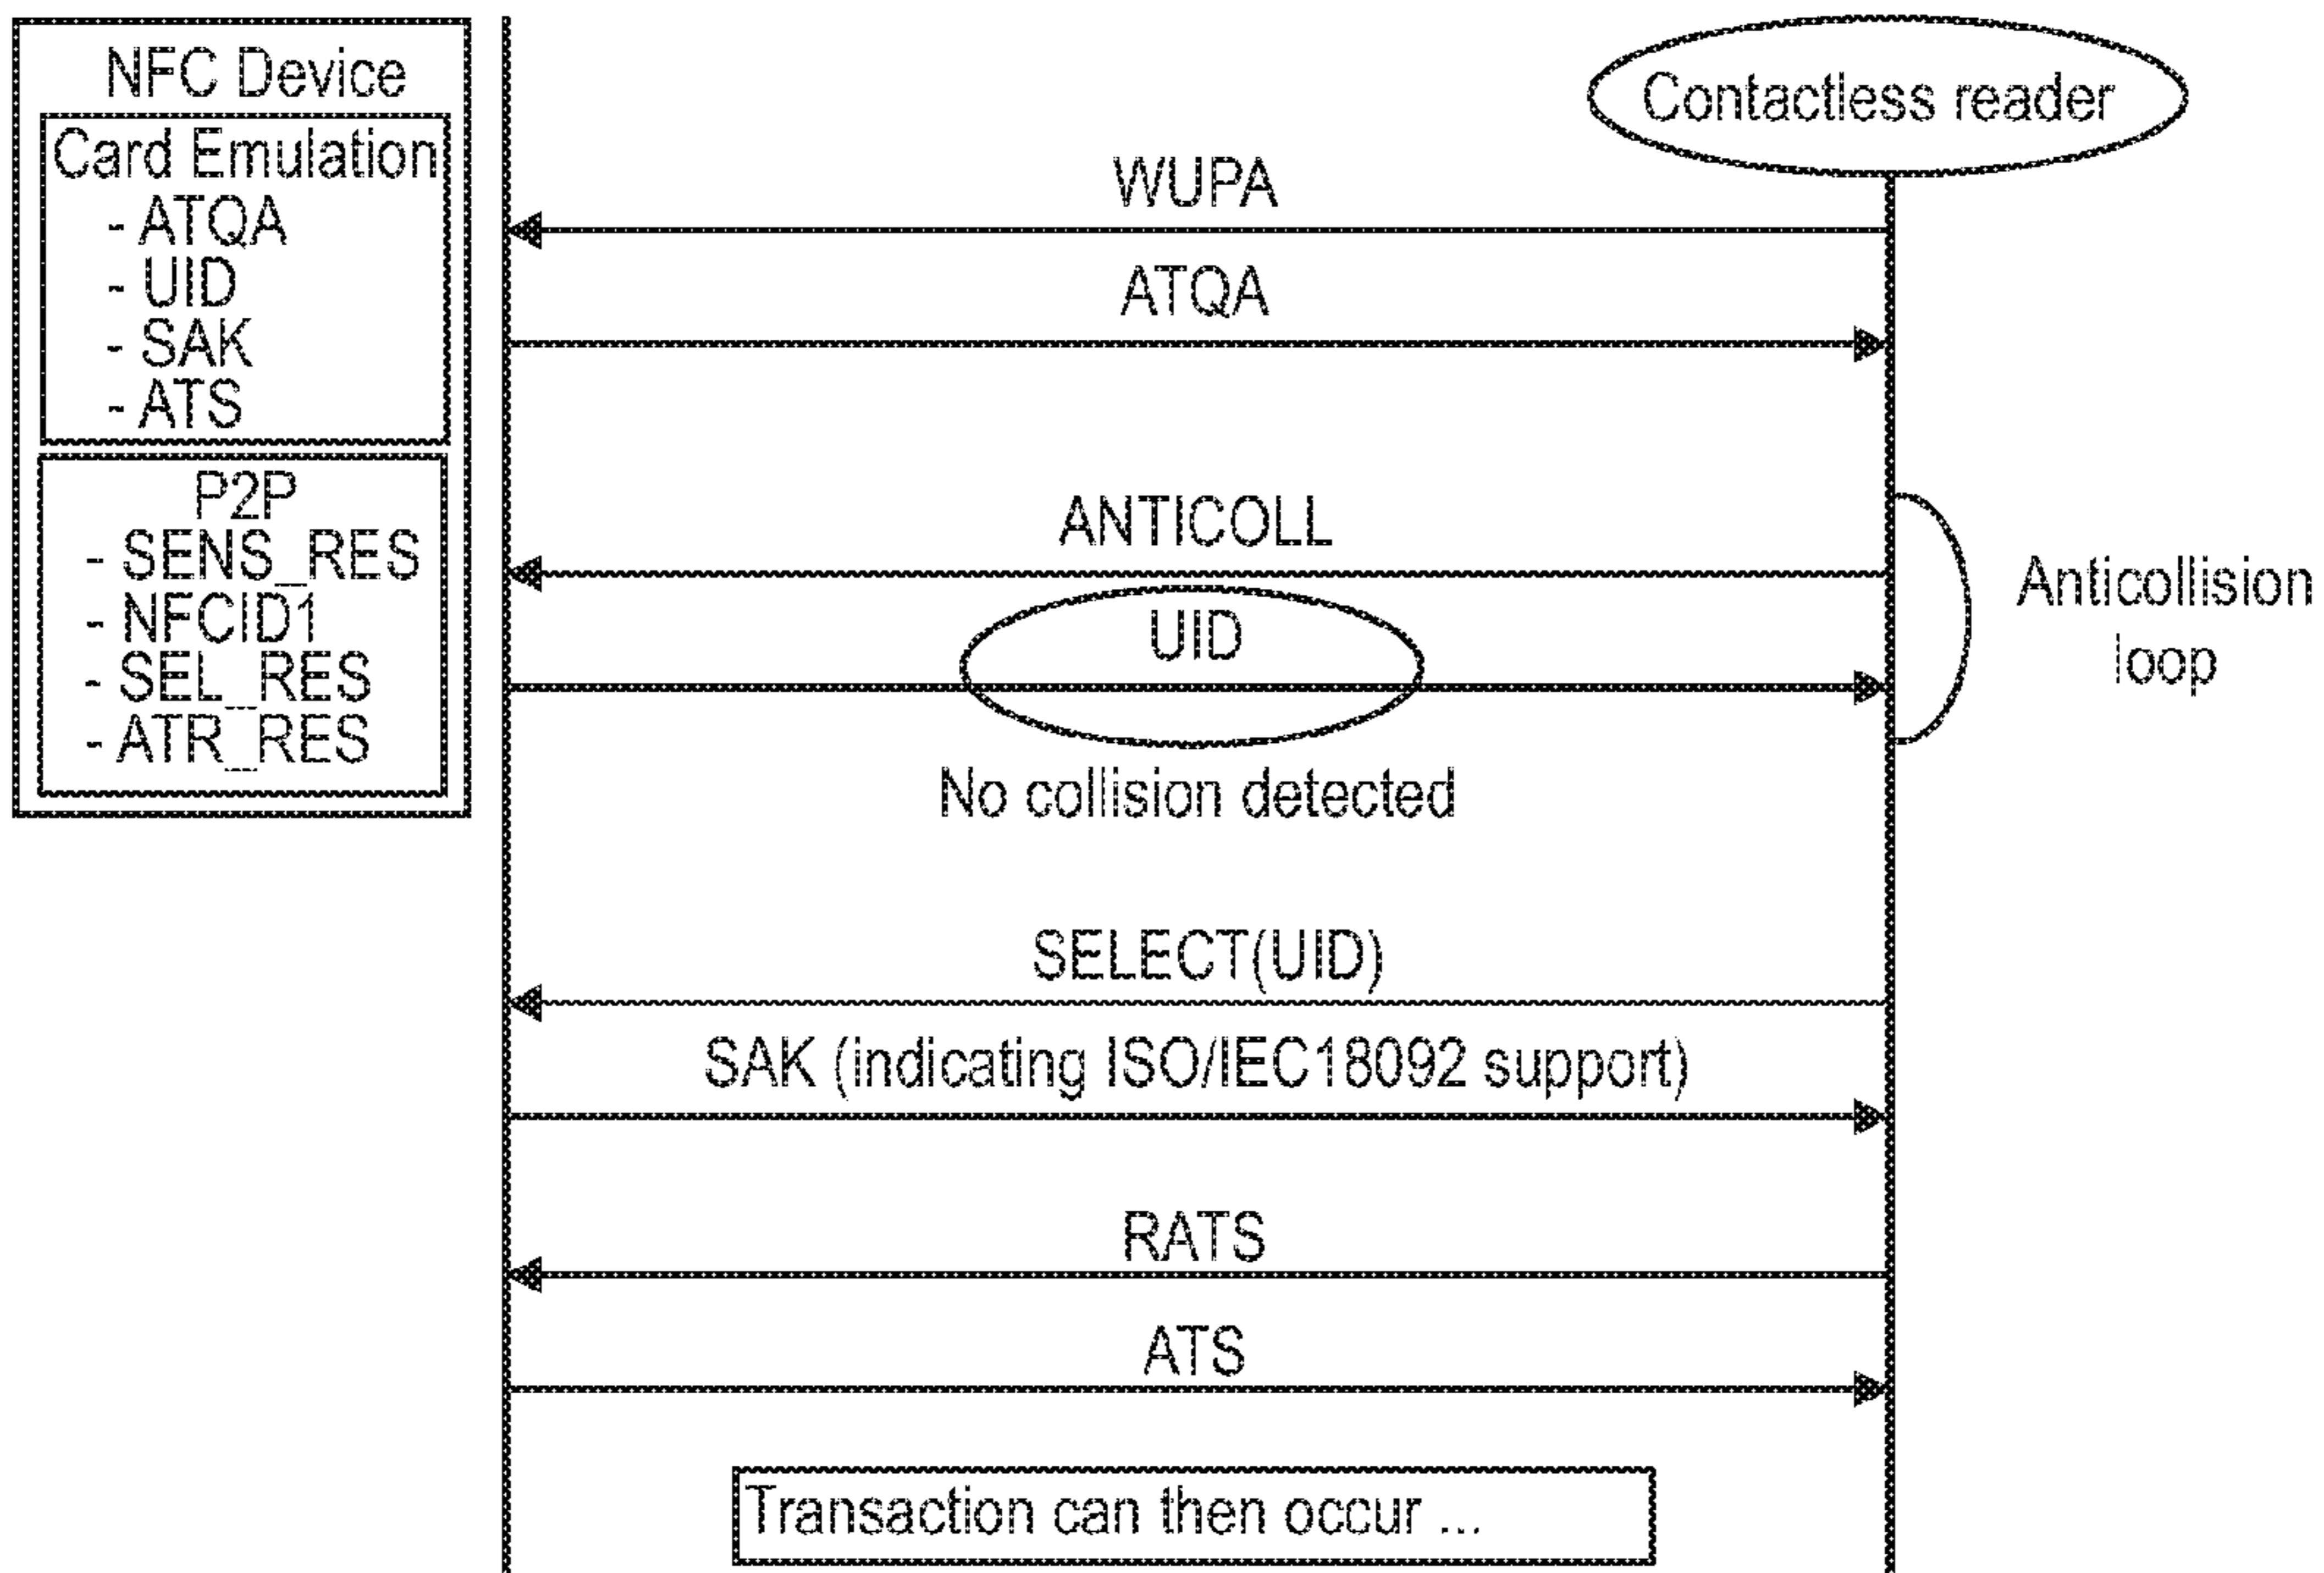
NFC Device
Card Emulation
- ATQA
- UID
- SAK
- ATS
P2P
- SENS_RES
- NFCID1
- SEL_RES
- ATR_RES

Contactless reader

WUPA

ATQA

ANTICOLL

UID

No collision detected

Anticollision loop

SELECT(UID)

SAK (indicating ISO/IEC18092 support)

RATS

ATS

Transaction can then occur ...